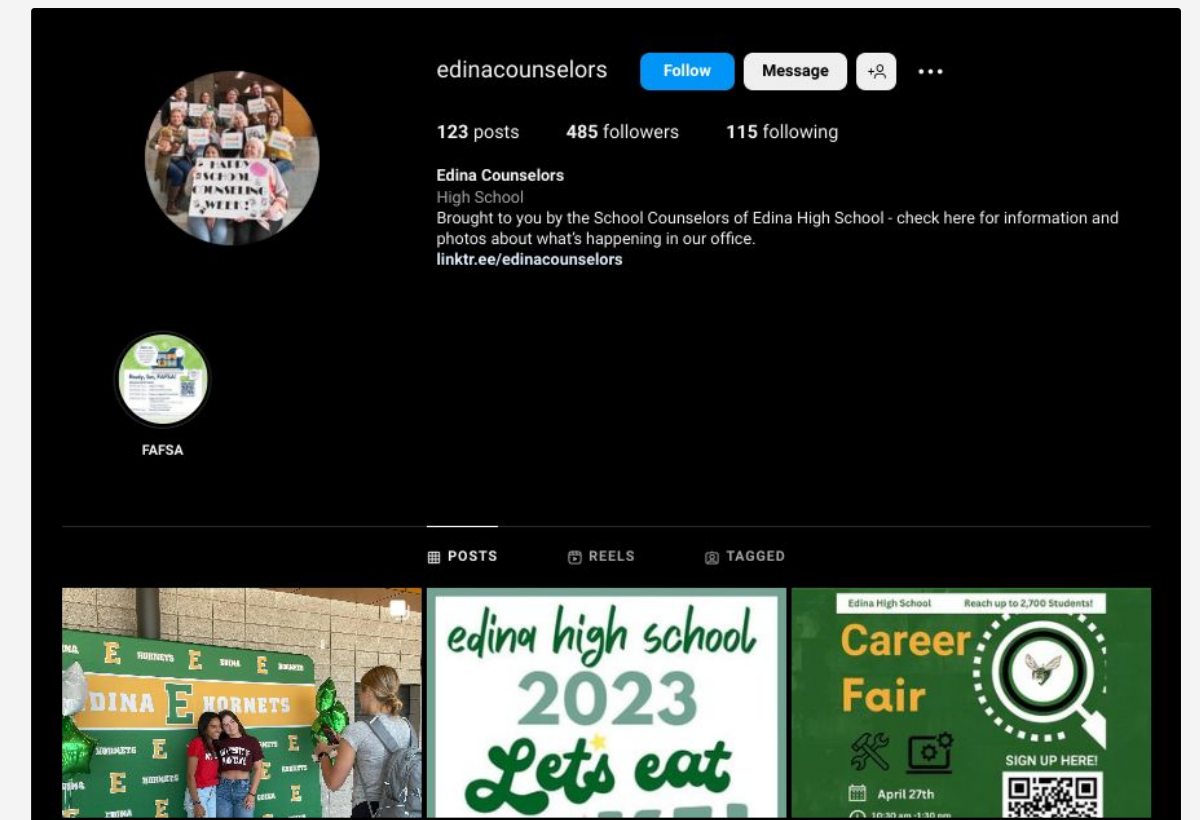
edinacounselors

Follow

Message

123 posts

485 followers

115 following

Edina Counselors

High School

Brought to you by the School Counselors of Edina High School - check here for information and photos about what's happening in our office.

linktr.ee/edinacounselors

HAPPY SCHOOL COUNSELING WEEK!

FAFSA

POSTS

REELS

TAGGED

EDINA HORNETS

edina high school

2023

Let's eat

Edina High School

Reach up to 2,700 Students!

Career Fair

SIGN UP HERE!

April 27th

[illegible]